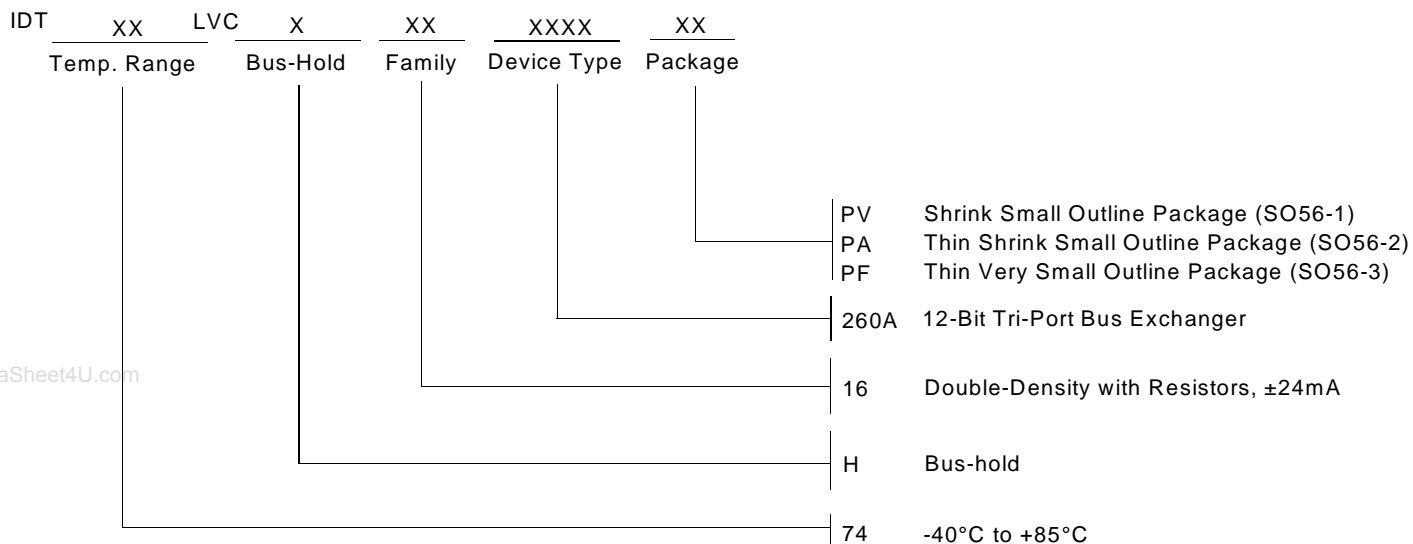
IDT XX LVC X XX XXXX XX
Temp. Range Bus-Hold Family Device Type Package

PV Shrink Small Outline Package (SO56-1)
PA Thin Shrink Small Outline Package (SO56-2)
PF Thin Very Small Outline Package (SO56-3)

260A 12-Bit Tri-Port Bus Exchanger

aSheet4U.com

16 Double-Density with Resistors, ±24mA

H Bus-hold

74 -40°C to +85°C